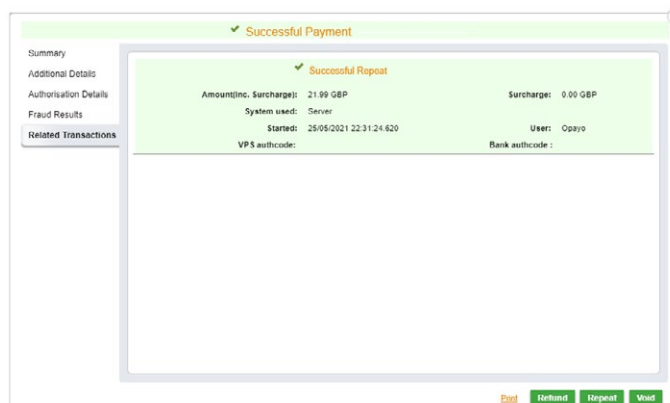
✔ Successful Payment

Summary
Additional Details
Authorisation Details
Fraud Results
Related Transactions

✔ Successful Repeat

Amount(Inc. Surcharge): 21.99 GBP
Surcharge: 0.00 GBP
System used: Server
Started: 25/05/2021 22:31:24.620
User: Opayo
VPS authcode:
Bank authcode :

Print
Refund
Repeat
Void